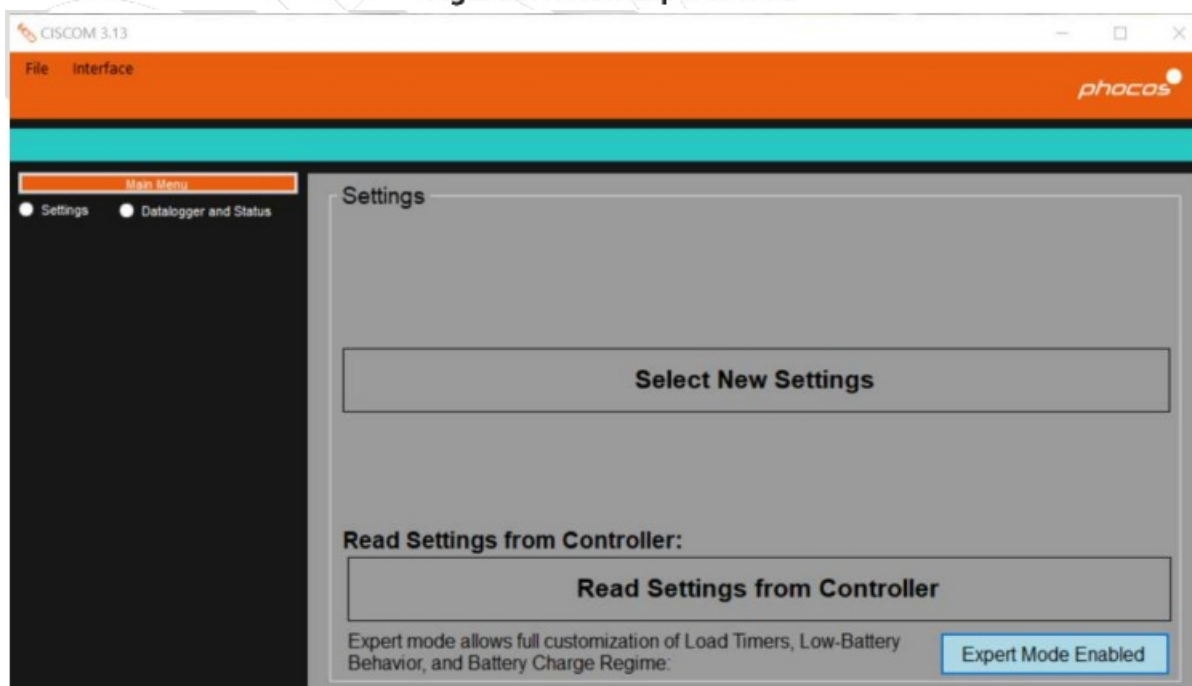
CISCOM 3.13

File Interface

phocos

Main Menu

Settings Datalogger and Status

Settings

Select New Settings

Read Settings from Controller:

Read Settings from Controller

Expert mode allows full customization of Load Timers, Low-Battery Behavior, and Battery Charge Regime:

Expert Mode Enabled